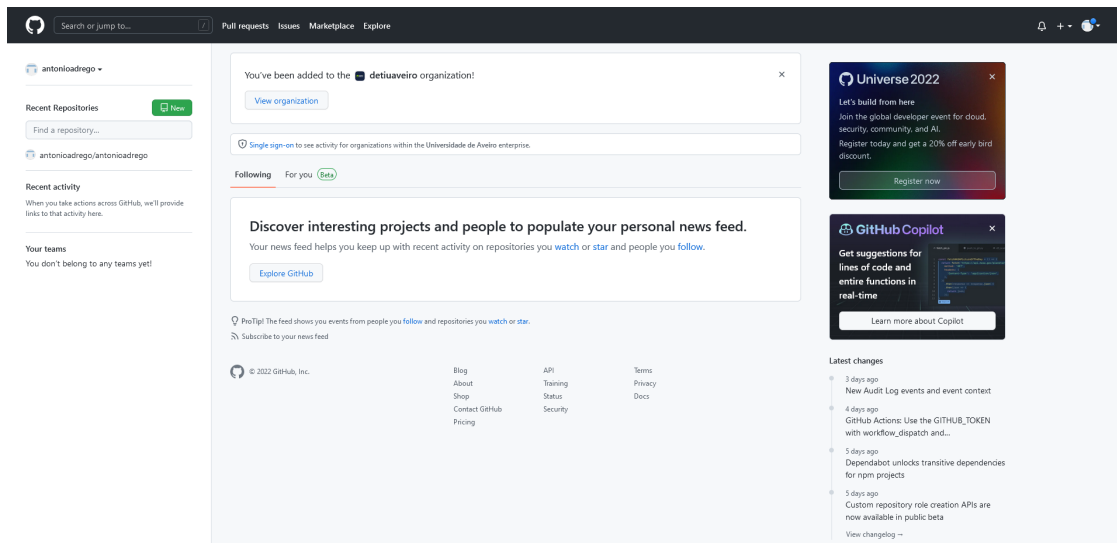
Search or jump to... / Pull requests Issues Marketplace Explore

antonioadrego ▾

Recent Repositories New

Find a repository...

antonioadrego/antonioadrego

Recent activity

When you take actions across GitHub, we'll provide links to that activity here.

Your teams

You don't belong to any teams yet!

You've been added to the detiuaveiro organization! ×

View organization

Single sign-on to see activity for organizations within the Universidade de Aveiro enterprise.

Following For you Beta

Discover interesting projects and people to populate your personal news feed.

Your news feed helps you keep up with recent activity on repositories you watch or star and people you follow.

Explore GitHub

ProTip! The feed shows you events from people you follow and repositories you watch or star.

Subscribe to your news feed

© 2022 GitHub, Inc.

Blog
About
Shop
Contact GitHub
Pricing

API
Training
Status
Security

Terms
Privacy
Docs

Universe 2022 ×

Let's build from here

Join the global developer event for cloud, security, community, and AI.

Register today and get a 20% off early bird discount.

Register now

GitHub Copilot ×

Get suggestions for lines of code and entire functions in real-time

Learn more about Copilot

Latest changes

3 days ago
New Audit Log events and event context

4 days ago
GitHub Actions: Use the GITHUB_TOKEN with workflow_dispatch and...

5 days ago
Dependabot unlocks transitive dependencies for npm projects

5 days ago
Custom repository role creation APIs are now available in public beta

View changelog →